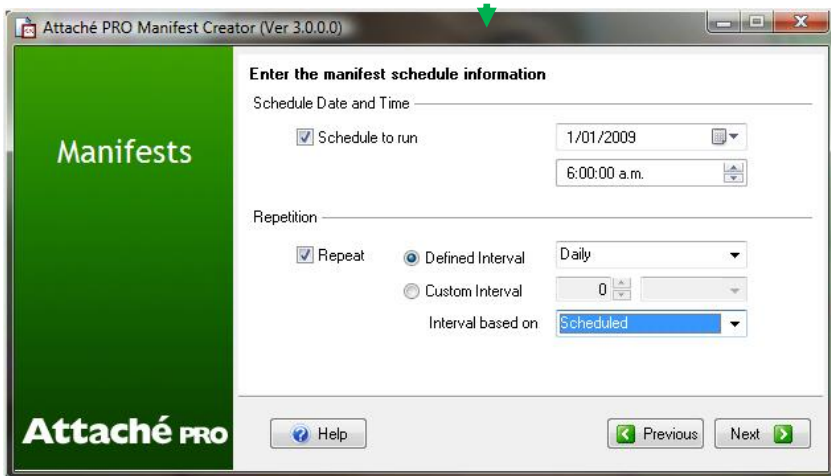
Attaché PRO Manifest Creator (Ver 3.0.0.0)

Manifests

Enter the manifest schedule information

Schedule Date and Time

Schedule to run

1/01/2009

6:00:00 a.m.

Repetition

Repeat

Defined Interval

Daily

Custom Interval

0

Interval based on

Scheduled

Attaché PRO

Help

Previous

Next